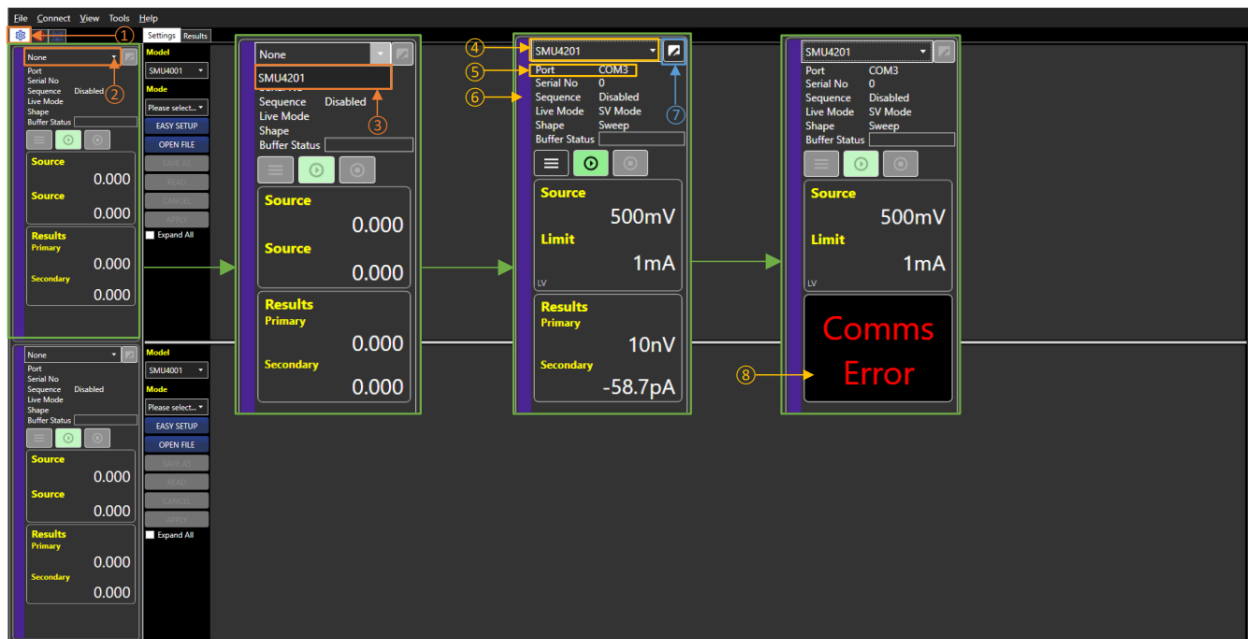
File Connect View Tools Help

①

Settings Results

None

②

Port
Serial No
Sequence Disabled
Live Mode
Shape
Buffer Status

Source
0.000
Source
0.000

Results
Primary
0.000
Secondary
0.000

Model
SMU4001
Mode
Please select...
EASY SETUP
OPEN FILE
SAVE AS
READ
CANCEL
APPLY
Expand All

None
SMU4201
Sequence Disabled
Live Mode
Shape
Buffer Status

③

Source
0.000
Source
0.000

Results
Primary
0.000
Secondary
0.000

④ SMU4201
⑤ Port COM3
⑥ Serial No 0
Sequence Disabled
Live Mode SV Mode
Shape Sweep
Buffer Status

⑦

Source
500mV
Limit
1mA
LV

Results
Primary
10nV
Secondary
-58.7pA

SMU4201
Port COM3
Serial No 0
Sequence Disabled
Live Mode SV Mode
Shape Sweep
Buffer Status

Source
500mV
Limit
1mA
LV

⑧

Comms Error

None

Port
Serial No
Sequence Disabled
Live Mode
Shape
Buffer Status

Source
0.000
Source
0.000

Results
Primary
0.000
Secondary
0.000

Model
SMU4001
Mode
Please select...
EASY SETUP
OPEN FILE
SAVE AS
READ
CANCEL
APPLY
Expand All